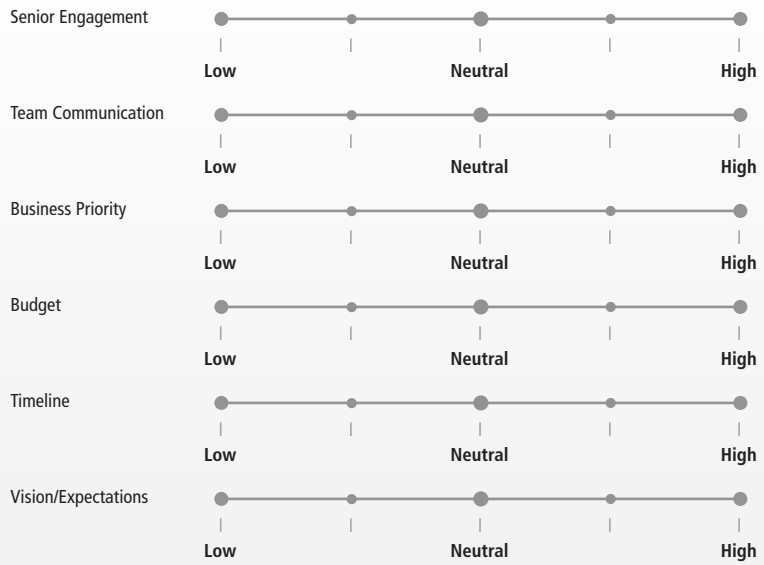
Senior Engagement

Low Neutral High

Team Communication

Low Neutral High

Business Priority

Low Neutral High

Budget

Low Neutral High

Timeline

Low Neutral High

Vision/Expectations

Low Neutral High